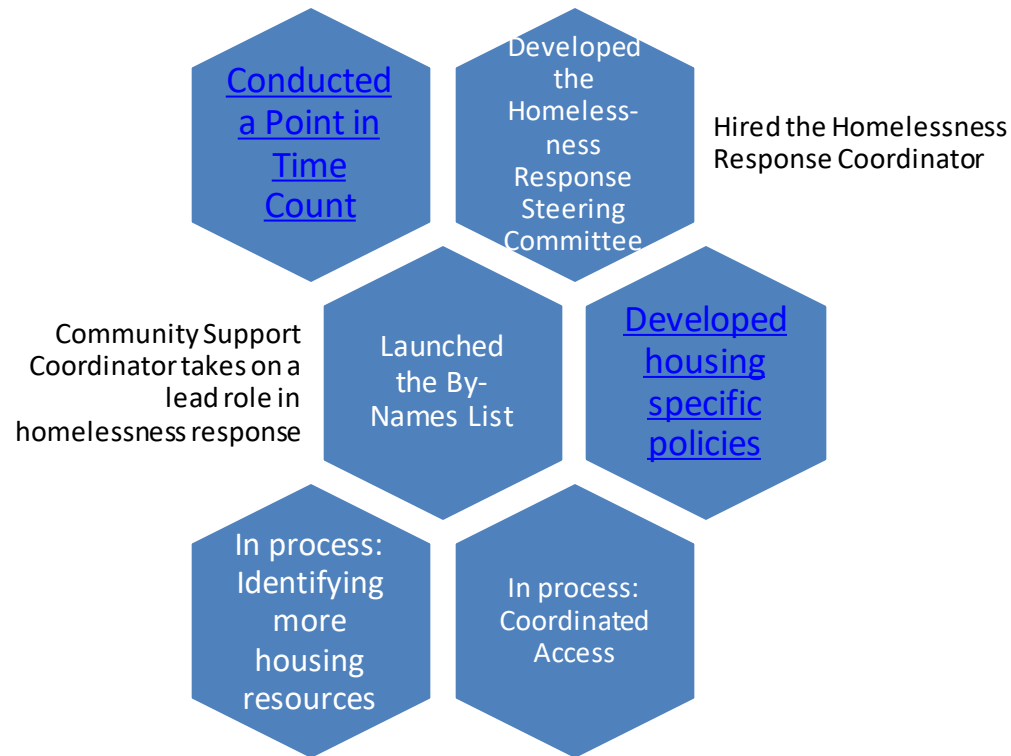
Conducted a Point in Time Count

Developed the Homelessness Response Steering Committee

Hired the Homelessness Response Coordinator

Community Support Coordinator takes on a lead role in homelessness response

Launched the By-Names List

Developed housing specific policies

In process: Identifying more housing resources

In process: Coordinated Access